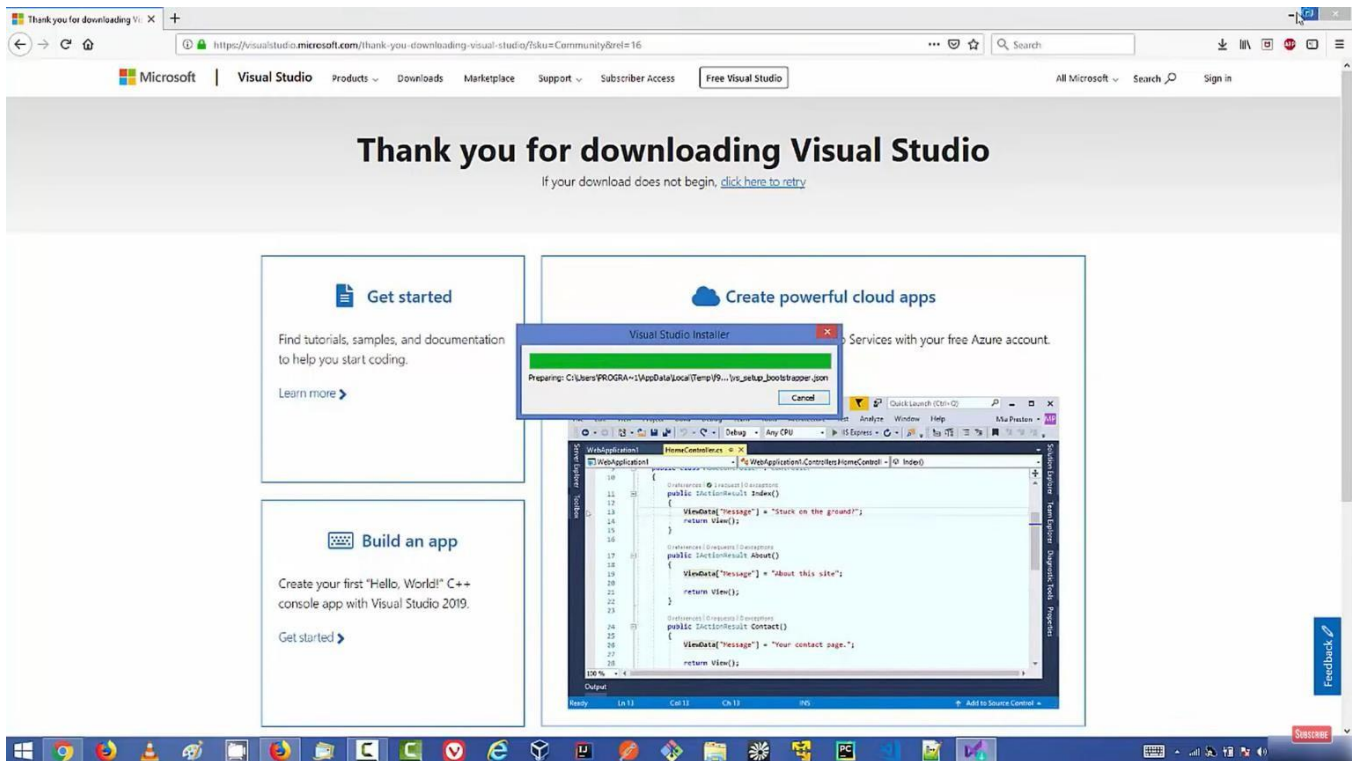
Thank you for downloading Vi ×

https://visualstudio.microsoft.com/thank-you-downloading-visual-studio/?sku=Community&rel=16

Search

Microsoft | Visual Studio Products Downloads Marketplace Support Subscriber Access Free Visual Studio All Microsoft Search Sign in

Thank you for downloading Visual Studio

If your download does not begin, click here to retry

Get started

Find tutorials, samples, and documentation to help you start coding.

Learn more

Create powerful cloud apps

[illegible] Services with your free Azure account.

Visual Studio Installer

Preparing: C:\Users\PROGRA~1\AppData\Local\Temp\9...\vs_setup_bootstrapper.json

Cancel

Quick Launch (Ctrl+Q)

Analyze Window Help

Mia Preston

Debug Any CPU IIS Express

WebApplication1 HomeController.cs

WebApplication1 WebApplication1.Controllers.HomeControll Index()

10 {
11 public IActionResult Index()
12 {
13 ViewData["Message"] = "Stuck on the ground?";
14 return View();
15 }
16
17 public IActionResult About()
18 {
19 ViewData["Message"] = "About this site";
20
21 return View();
22 }
23
24 public IActionResult Contact()
25 {
26 ViewData["Message"] = "Your contact page.";
27
28 return View();

100 %

Output

Ready Ln 13 Col 13 Ch 13 INS Add to Source Control

Server Explorer Toolbox Solution Explorer Team Explorer Diagnostic Tools Properties

Build an app

Create your first "Hello, World!" C++ console app with Visual Studio 2019.

Get started

Feedback

SUBSCRIBE